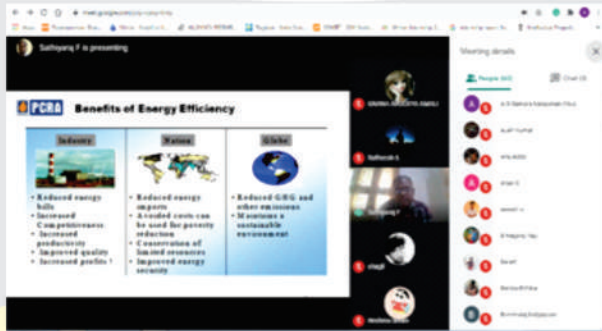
Sathyaraj F is presenting

PCRA Benefits of Energy Efficiency

Industry
• Reduced energy bills
• Increased Competitiveness
• Increased productivity
• Improved quality
• Increased profits !

Nation
• Reduced energy imports
• Avoided costs can be used for poverty reduction
• Conservation of limited resources
• Improved energy security

Globe
• Reduced GHG and other emissions
• Maintains a sustainable environment

Meeting details

People (42)

Chat (0)

Sathyaraj F

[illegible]